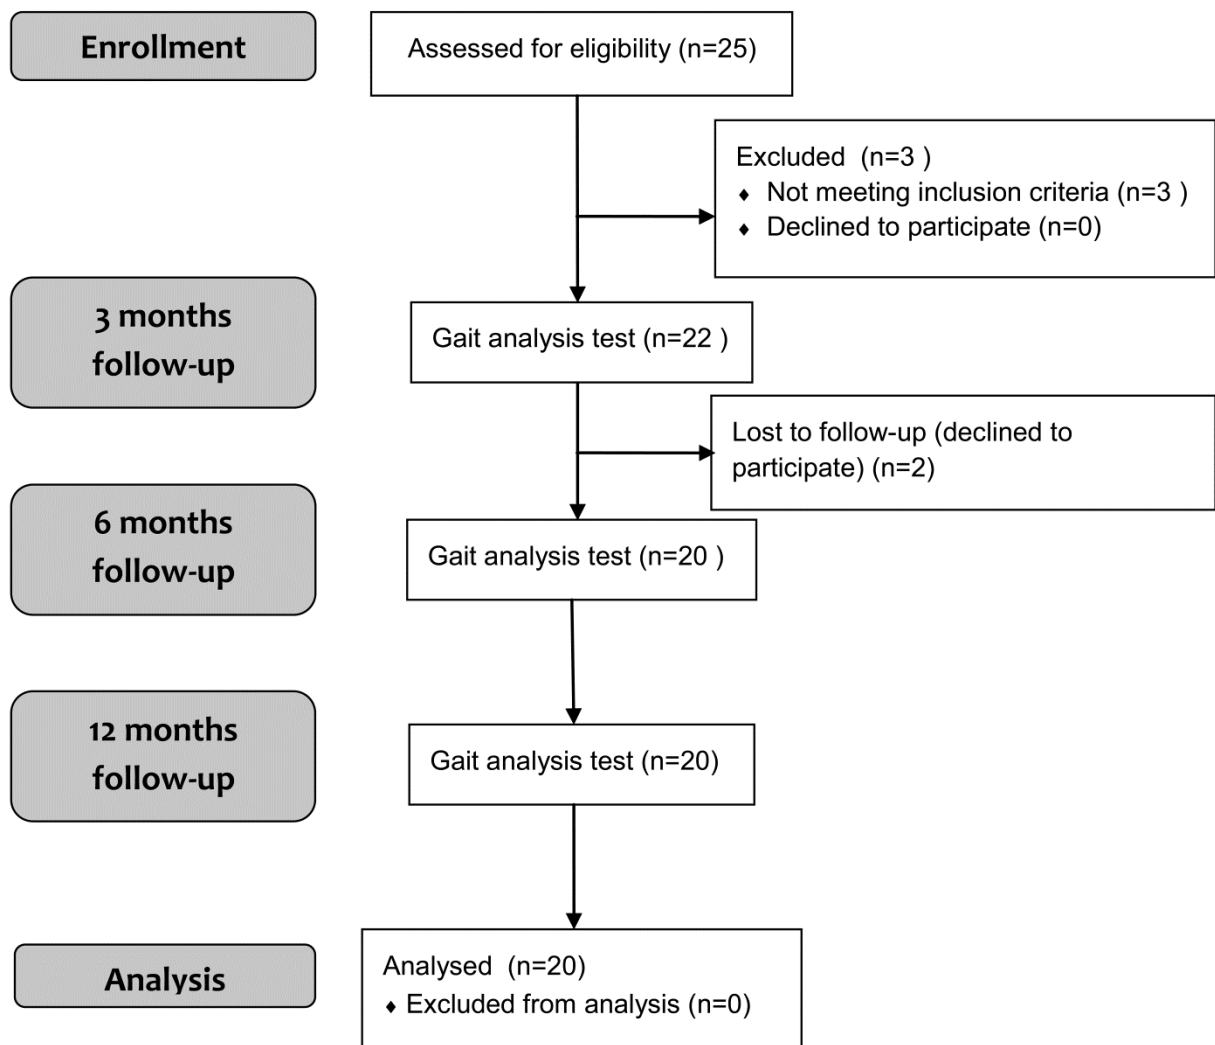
Enrollment

Assessed for eligibility (n=25)

Excluded (n=3 )
♦ Not meeting inclusion criteria (n=3 )
♦ Declined to participate (n=0)

3 months follow-up

Gait analysis test (n=22 )

Lost to follow-up (declined to participate) (n=2)

6 months follow-up

Gait analysis test (n=20 )

12 months follow-up

Gait analysis test (n=20)

Analysis

Analysed (n=20)
♦ Excluded from analysis (n=0)